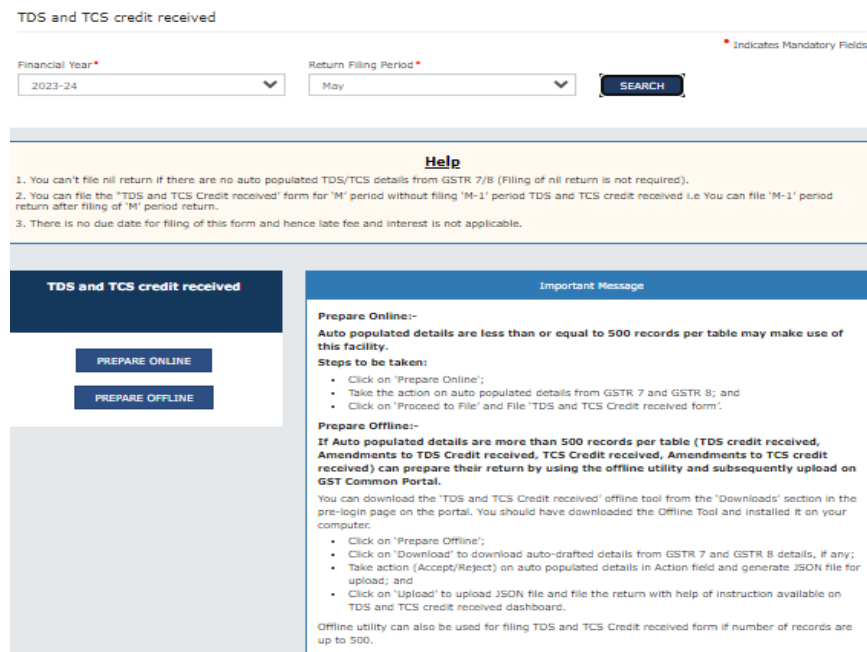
TDS and TCS credit received

• Indicates Mandatory Fields

Financial Year•

2023-24

Return Filing Period•

May

SEARCH

Help

1. You can't file nil return if there are no auto populated TDS/TCS details from GSTR 7/8 (Filing of nil return is not required).

2. You can file the "TDS and TCS Credit received" form for 'M' period without filing 'M-1' period TDS and TCS credit received i.e You can file 'M-1' period return after filing of 'M' period return.

3. There is no due date for filing of this form and hence late fee and interest is not applicable.

TDS and TCS credit received

PREPARE ONLINE

PREPARE OFFLINE

Important Message

Prepare Online:-

Auto populated details are less than or equal to 500 records per table may make use of this facility.

Steps to be taken:

- Click on 'Prepare Online';
- Take the action on auto populated details from GSTR 7 and GSTR 8; and
- Click on 'Proceed to File' and File 'TDS and TCS Credit received form'.

Prepare Offline:-

If Auto populated details are more than 500 records per table (TDS credit received, Amendments to TDS Credit received, TCS Credit received, Amendments to TCS credit received) can prepare their return by using the offline utility and subsequently upload on GST Common Portal.

You can download the 'TDS and TCS Credit received' offline tool from the 'Downloads' section in the pre-login page on the portal. You should have downloaded the Offline Tool and installed it on your computer.

- Click on 'Prepare Offline';
- Click on 'Download' to download auto-drafted details from GSTR 7 and GSTR 8 details, if any;
- Take action (Accept/Reject) on auto populated details in Action field and generate JSON file for upload; and
- Click on 'Upload' to upload JSON file and file the return with help of instruction available on TDS and TCS credit received dashboard.

Offline utility can also be used for filing TDS and TCS Credit received form if number of records are up to 500.